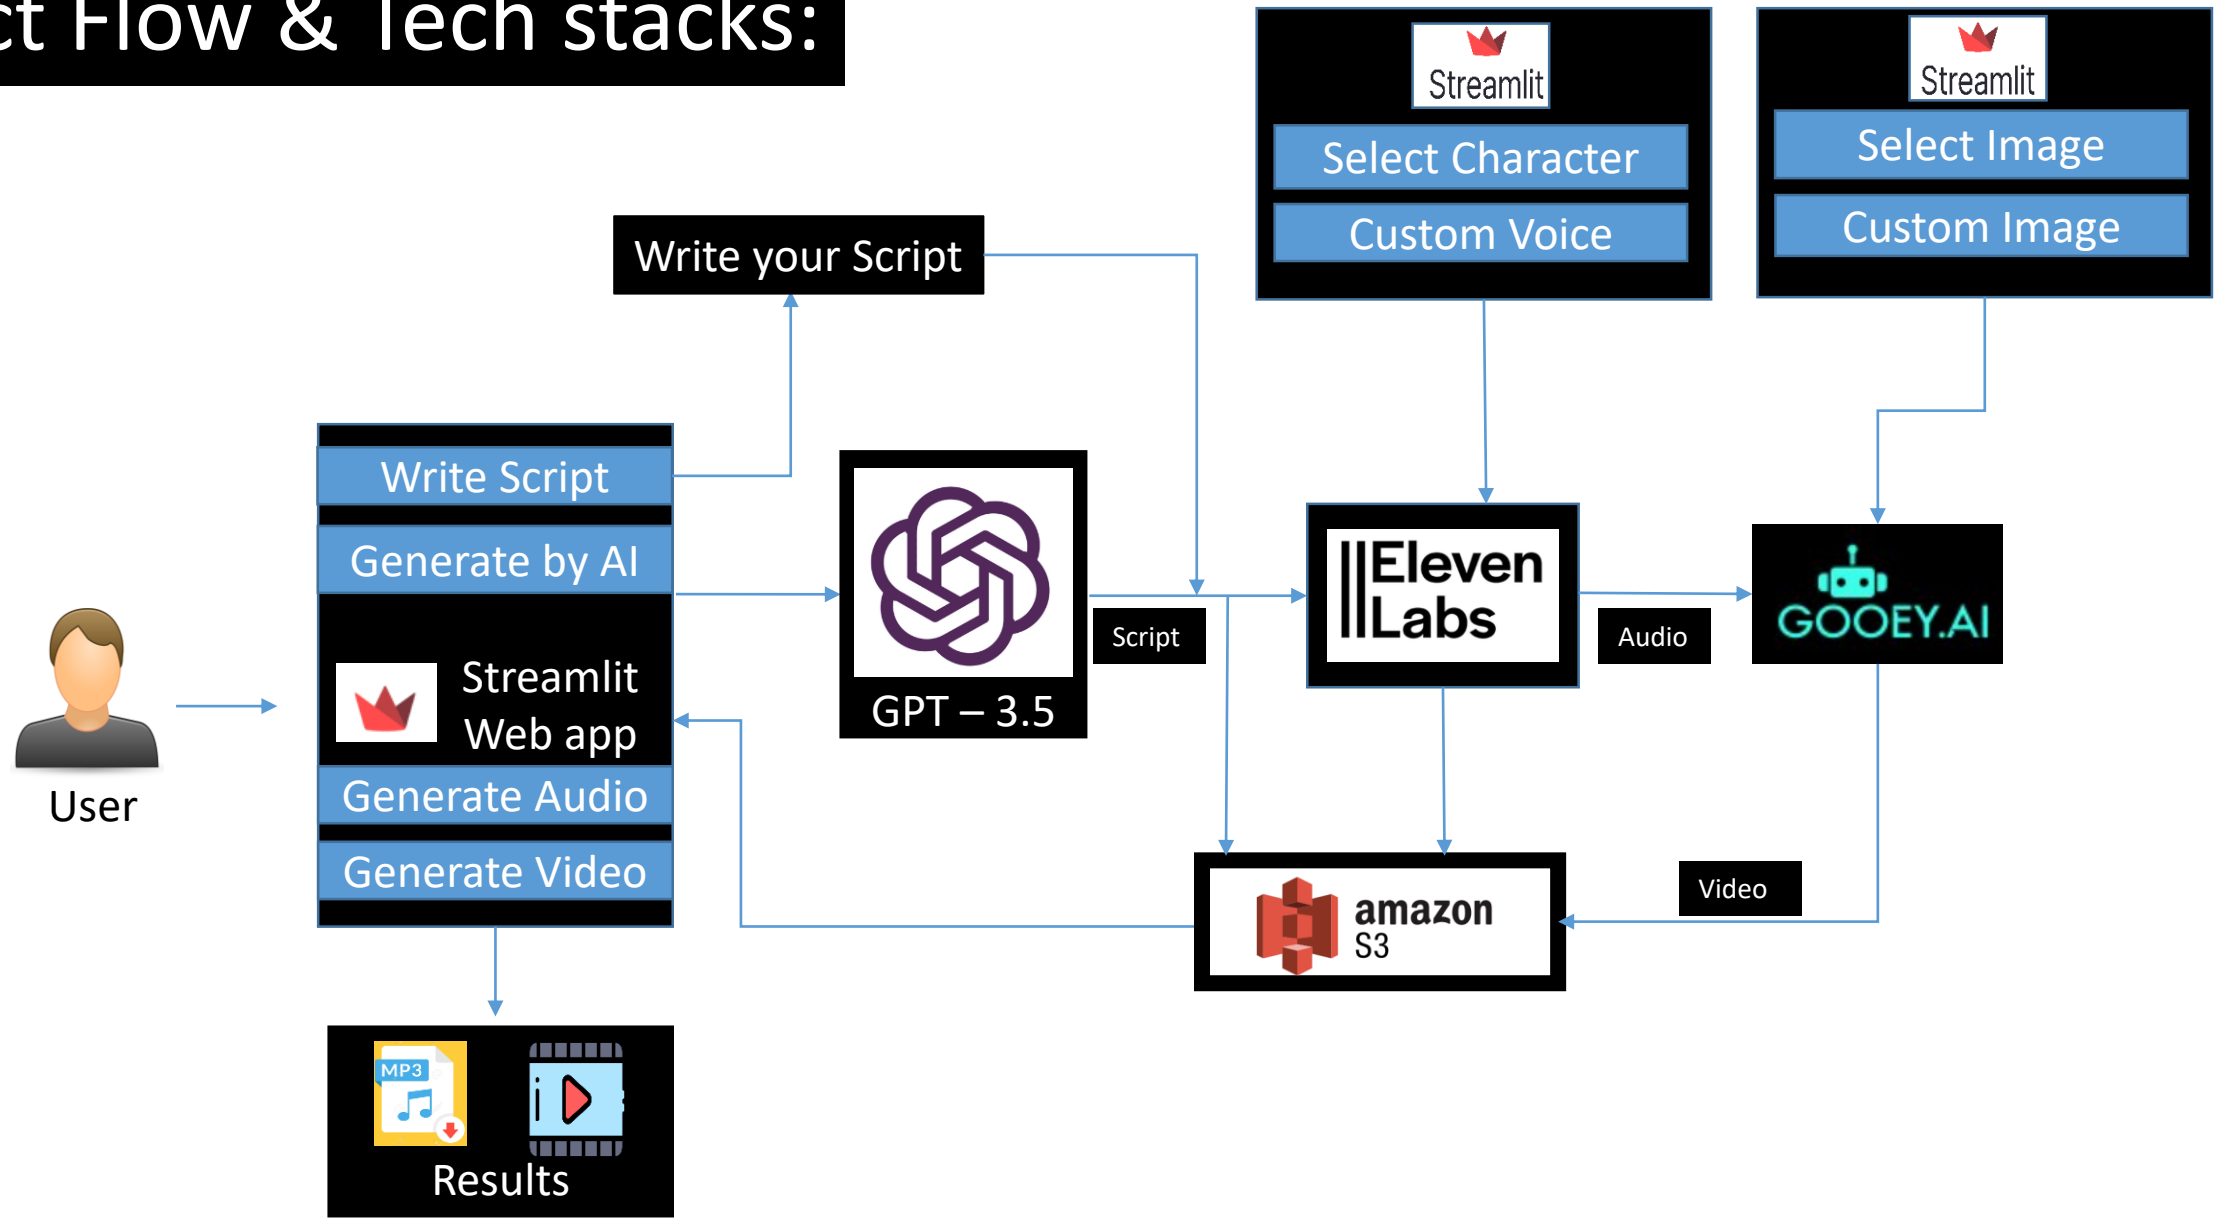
ct Flow & Tech stacks:

Streamlit
Select Character
Custom Voice

Streamlit
Select Image
Custom Image

Write your Script

Write Script
Generate by AI
Streamlit Web app
Generate Audio
Generate Video

User

GPT – 3.5

Script

Eleven Labs

Audio

GOOEY.AI

amazon S3

Video

MP3

Results